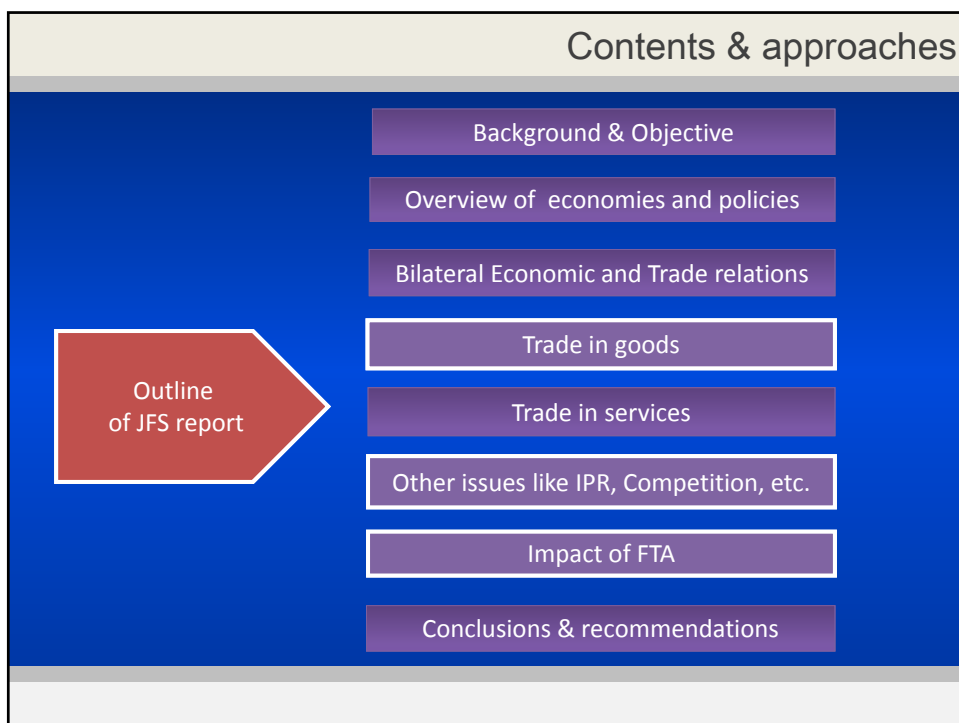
Contents & approaches

Outline of JFS report

Background & Objective

Overview of economies and policies

Bilateral Economic and Trade relations

Trade in goods

Trade in services

Other issues like IPR, Competition, etc.

Impact of FTA

Conclusions & recommendations